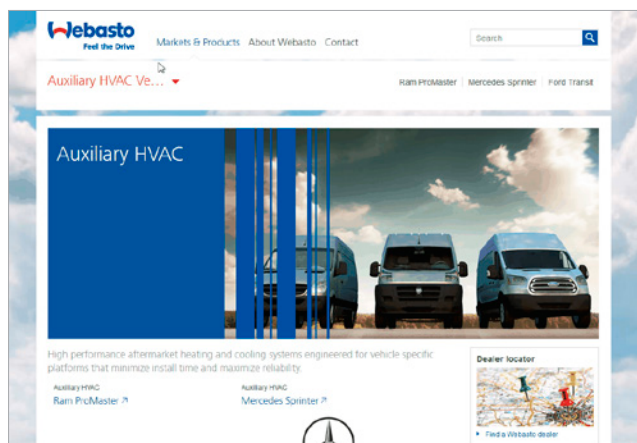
Webasto
Feel the Drive

Markets & Products About Webasto Contact

Search

Auxiliary HVAC Ve...

Ram ProMaster | Mercedes Sprinter | Ford Transit

Auxiliary HVAC

High performance aftermarket heating and cooling systems engineered for vehicle specific platforms that minimize install time and maximize reliability.

Auxiliary HVAC
Ram ProMaster ↗

Auxiliary HVAC
Mercedes Sprinter ↗

Dealer locator

Find a Webasto dealer